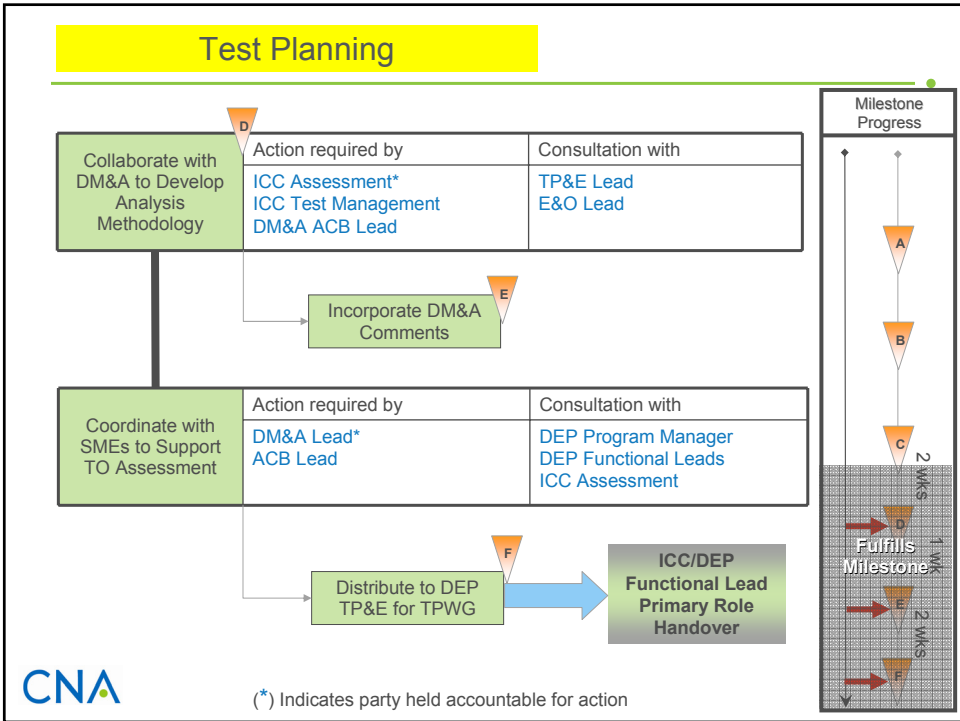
Test Planning

D

Collaborate with DM&A to Develop Analysis Methodology

| Action required by | Consultation with |
|---|---|
| ICC Assessment* ICC Test Management DM&A ACB Lead | TP&E Lead E&O Lead |

Incorporate DM&A Comments

E

Coordinate with SMEs to Support TO Assessment

| Action required by | Consultation with |
|---|---|
| DM&A Lead* ACB Lead | DEP Program Manager DEP Functional Leads ICC Assessment |

F

Distribute to DEP TP&E for TPWG

ICC/DEP Functional Lead Primary Role Handover

Milestone Progress

A

B

C

2 wks

D

Fulfills Milestone

1 wk

E

2 wks

F

CNA

(*) Indicates party held accountable for action